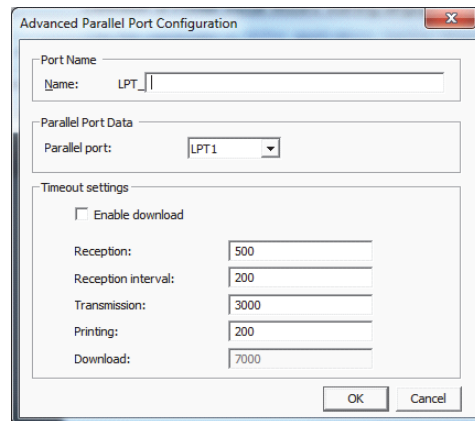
Advanced Parallel Port Configuration

Port Name

Name: LPT_

Parallel Port Data

Parallel port: LPT1

Timeout settings

Enable download

Reception: 500

Reception interval: 200

Transmission: 3000

Printing: 200

Download: 7000

OK

Cancel